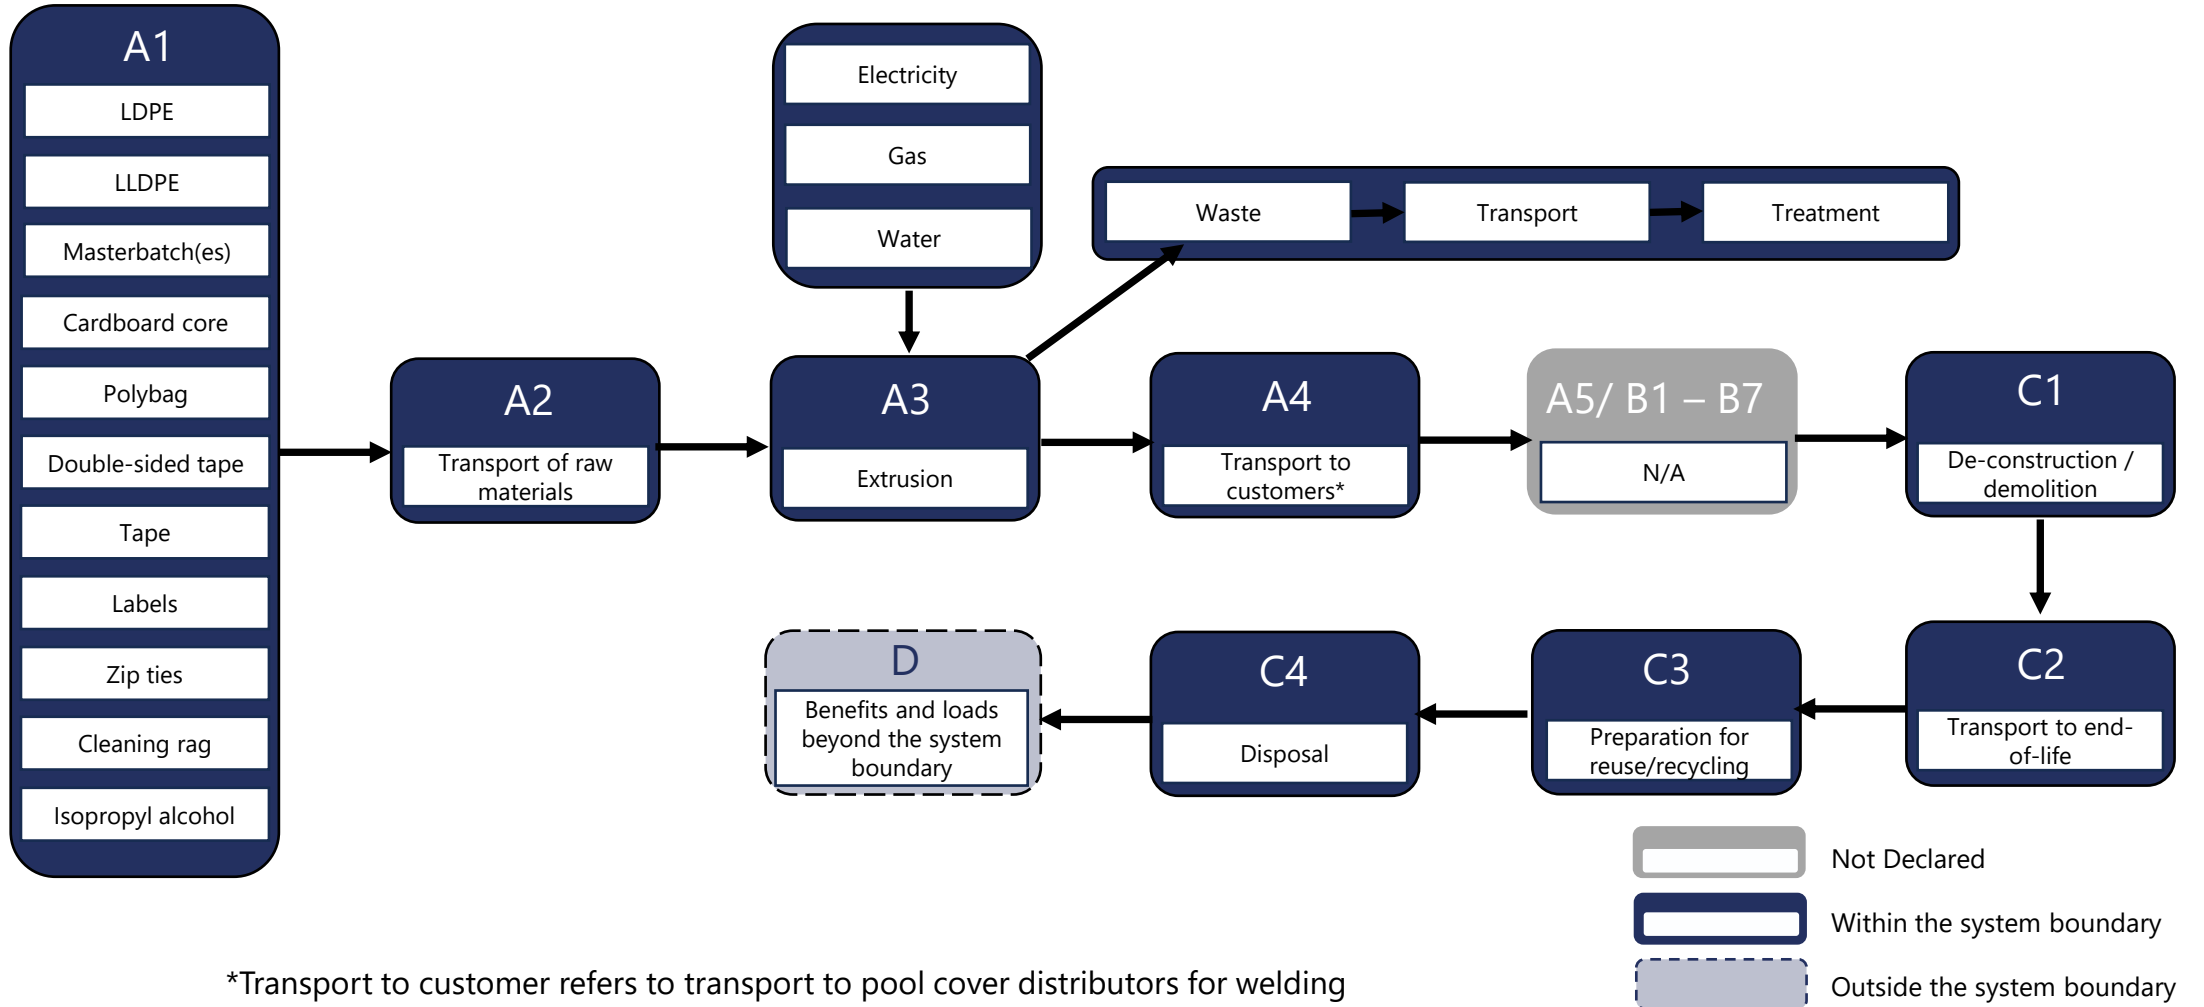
A1

LDPE

LLDPE

Masterbatch(es)

Cardboard core

Polybag

Double-sided tape

Tape

Labels

Zip ties

Cleaning rag

Isopropyl alcohol

A2

Transport of raw materials

Electricity

Gas

Water

A3

Extrusion

Waste

Transport

Treatment

A4

Transport to customers*

A5/ B1 – B7

N/A

C1

De-construction / demolition

C2

Transport to end-of-life

C3

Preparation for reuse/recycling

C4

Disposal

D

Benefits and loads beyond the system boundary

Not Declared

Within the system boundary

Outside the system boundary

*Transport to customer refers to transport to pool cover distributors for welding